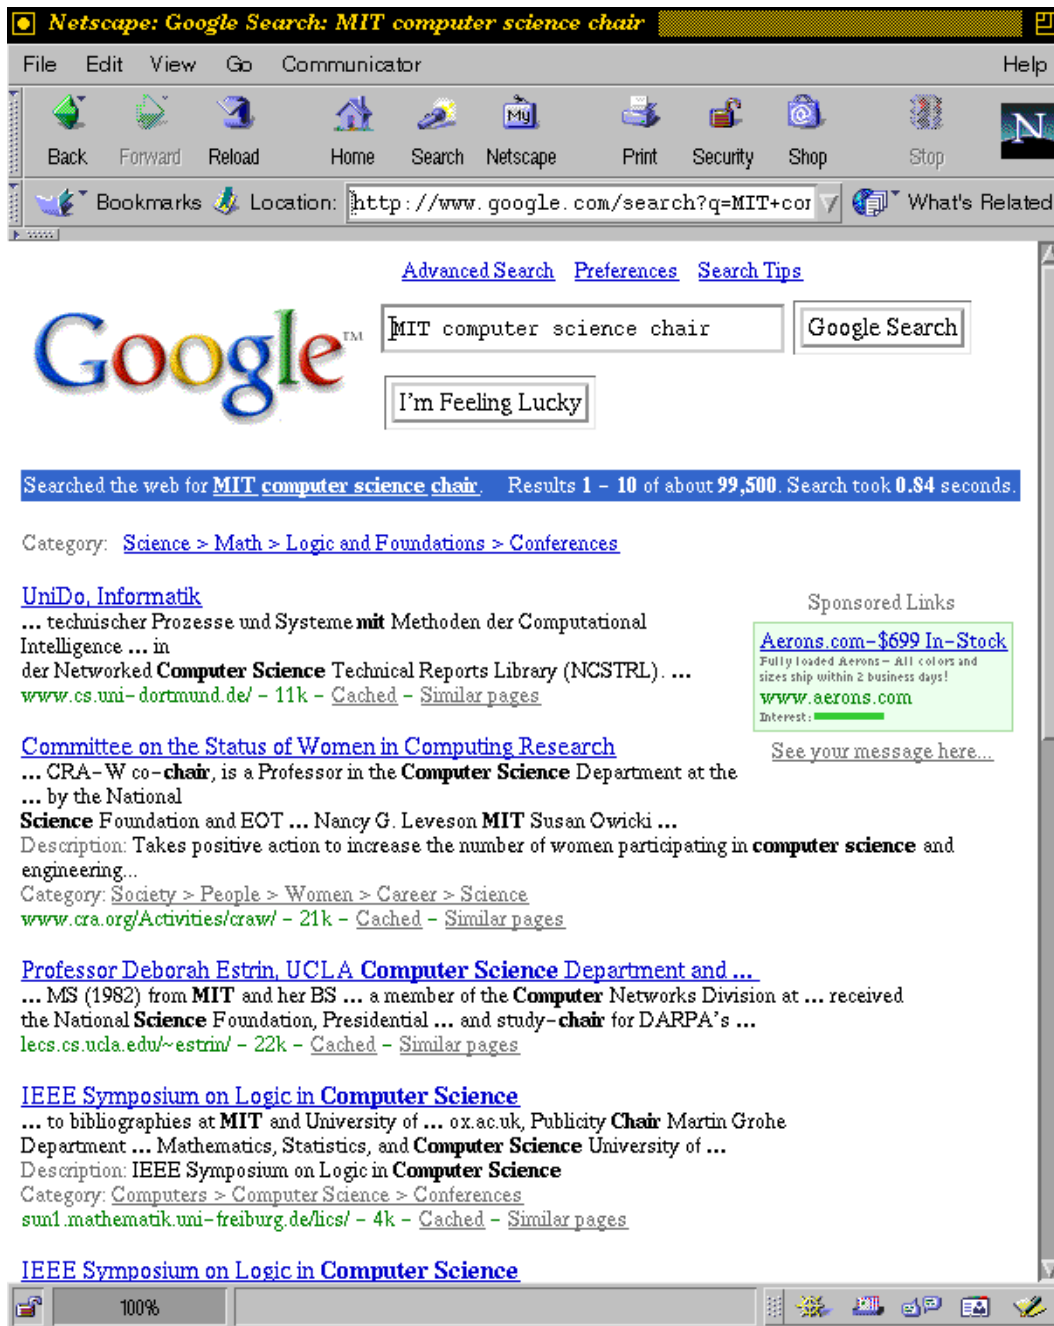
Netscape: Google Search: MIT computer science chair

File Edit View Go Communicator Help

Back Forward Reload Home Search Netscape Print Security Shop Stop

Bookmarks Location: http://www.google.com/search?q=MIT+cor What's Related

Advanced Search Preferences Search Tips

Google™

MIT computer science chair

Google Search

I'm Feeling Lucky

Searched the web for MIT computer science chair. Results 1 - 10 of about 99,500. Search took 0.84 seconds.

Category: Science > Math > Logic and Foundations > Conferences

UniDo, Informatik
... technischer Prozesse und Systeme mit Methoden der Computational Intelligence ... in der Networked Computer Science Technical Reports Library (NCSTRL). ...
www.cs.uni-dortmund.de/ - 11k - Cached - Similar pages

Sponsored Links

Aerons.com-$699 In-Stock
Fully loaded Aerons - All colors and sizes ship within 2 business days!
www.aerons.com
Interest:

See your message here...

Committee on the Status of Women in Computing Research
... CRA-W co-chair, is a Professor in the Computer Science Department at the ... by the National Science Foundation and EOT ... Nancy G. Leveson MIT Susan Owicki ...
Description: Takes positive action to increase the number of women participating in computer science and engineering...
Category: Society > People > Women > Career > Science
www.cra.org/Activities/craw/ - 21k - Cached - Similar pages

Professor Deborah Estrin, UCLA Computer Science Department and ...
... MS (1982) from MIT and her BS ... a member of the Computer Networks Division at ... received the National Science Foundation, Presidential ... and study-chair for DARPA's ...
lecs.cs.ucla.edu/~estrin/ - 22k - Cached - Similar pages

IEEE Symposium on Logic in Computer Science
... to bibliographies at MIT and University of ... ox.ac.uk, Publicity Chair Martin Grohe Department ... Mathematics, Statistics, and Computer Science University of ...
Description: IEEE Symposium on Logic in Computer Science
Category: Computers > Computer Science > Conferences
sun1.mathematik.uni-freiburg.de/lics/ - 4k - Cached - Similar pages

IEEE Symposium on Logic in Computer Science

100%